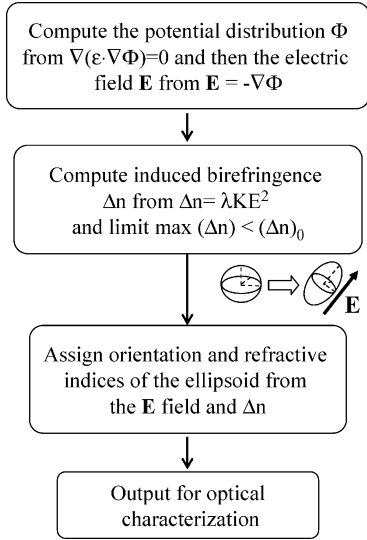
Compute the potential distribution $\Phi$ from $\nabla(\varepsilon\cdot\nabla\Phi)=0$ and then the electric field $\mathbf{E}$ from $\mathbf{E} = -\nabla\Phi$

Compute induced birefringence $\Delta n$ from $\Delta n = \lambda K E^2$ and limit max $(\Delta n) < (\Delta n)_0$

$\mathbf{E}$

Assign orientation and refractive indices of the ellipsoid from the $\mathbf{E}$ field and $\Delta n$

Output for optical characterization